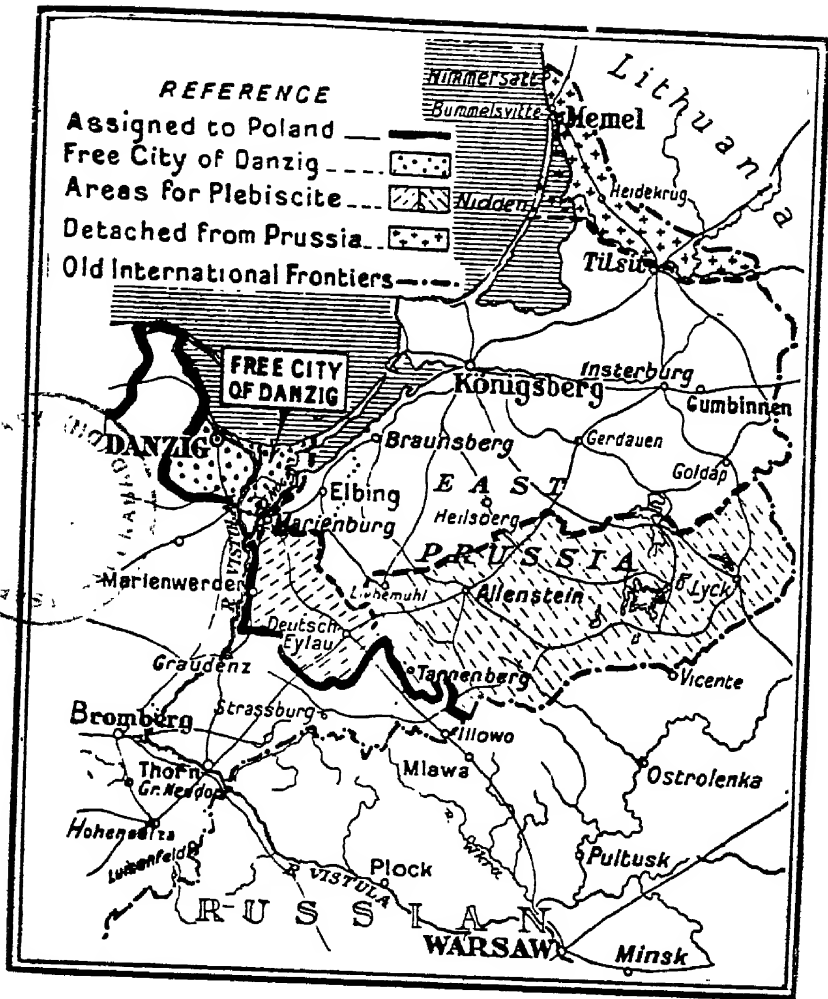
REFERENCE
Assigned to Poland
Free City of Danzig
Areas for Plebiscite
Detached from Prussia
Old International Frontiers

Nimmersatt
Bummelsvitte
Memel
Lithuania
Heidekrug
Nidden
Tilsit
FREE CITY OF DANZIG
Königsberg
Insterburg
Gumbinnen
DANZIG
Braunsberg
Gerdauen
Goldap
Elbing
EAST
Heilsberg
Marienburg
PRUSSIA
Marienwerder
Liebemuhl
Allenstein
Lyck
VISTULA
Deutsch Eylau
Graudenz
Tannenberg
Vicente
Bromberg
Strassburg
Illowo
Thorn
Gr. Nessau
Mlawa
Ostrolenka
Hohensalza
Lubenfeld
Plock
Pultusk
R. VISTULA
RUSSIAN
WARSAW
Minsk